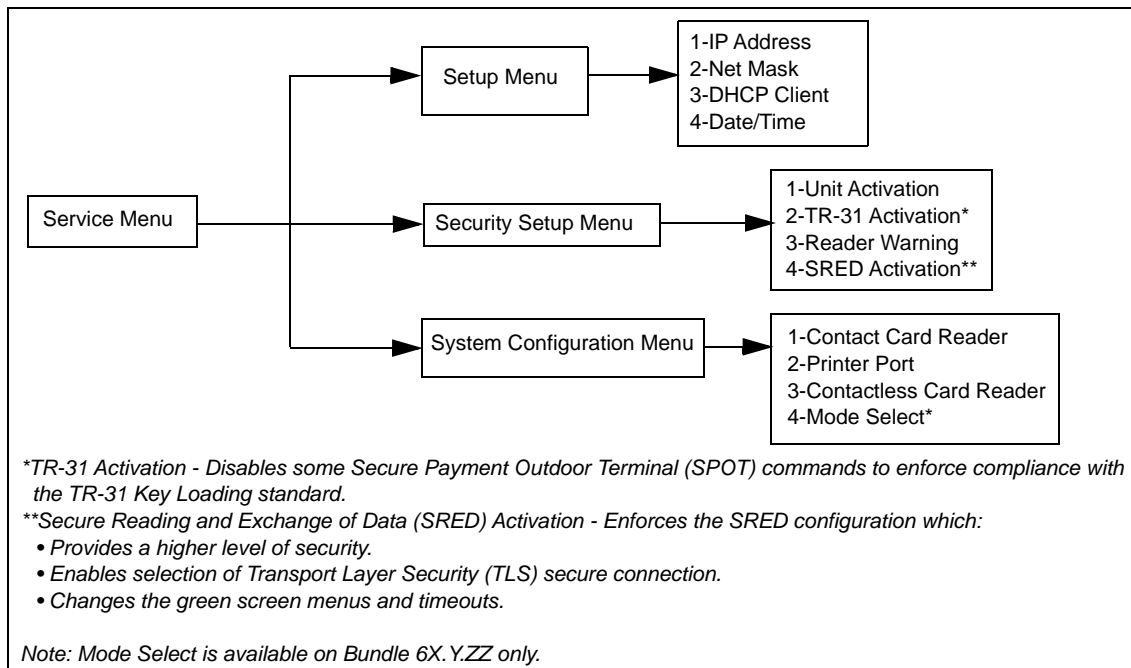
Setup Menu

1-IP Address
2-Net Mask
3-DHCP Client
4-Date/Time

Service Menu

Security Setup Menu

1-Unit Activation
2-TR-31 Activation*
3-Reader Warning
4-SRED Activation**

System Configuration Menu

1-Contact Card Reader
2-Printer Port
3-Contactless Card Reader
4-Mode Select*

*TR-31 Activation - Disables some Secure Payment Outdoor Terminal (SPOT) commands to enforce compliance with the TR-31 Key Loading standard.

**Secure Reading and Exchange of Data (SRED) Activation - Enforces the SRED configuration which:
• Provides a higher level of security.
• Enables selection of Transport Layer Security (TLS) secure connection.
• Changes the green screen menus and timeouts.

Note: Mode Select is available on Bundle 6X.Y.ZZ only.